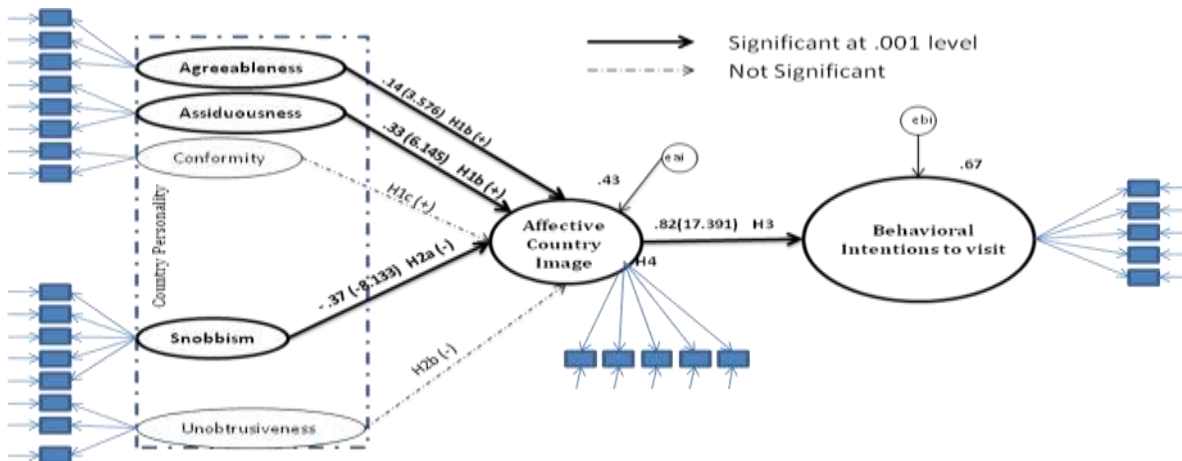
Significant at .001 level
Not Significant

Country Personality

Agreeableness
Assiduousness
Conformity
Snobbism
Unobtrusiveness

.14 (3.576) H1b (+)
.33 (6.145) H1b (+)
H1c (+)
- .37 (-8.133) H2a (-)
H2b (-)

eai
.43
Affective Country Image
H4

.82(17.391) H3

ebi
.67
Behavioral Intentions to visit